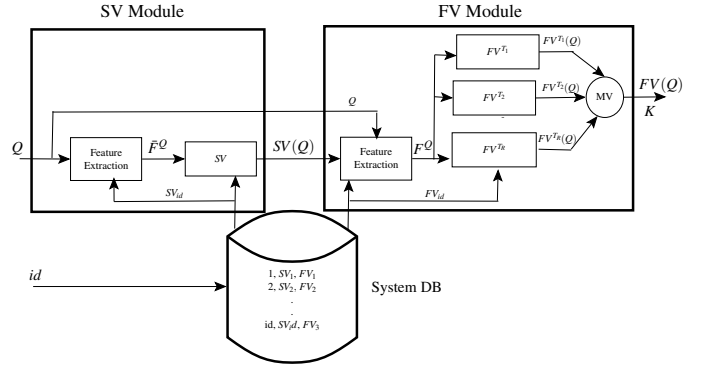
SV Module

FV Module

$Q$

Feature Extraction

$\bar{F}^Q$

$SV$

$SV(Q)$

$SV_{id}$

$Q$

Feature Extraction

$F^Q$

$FV^{T_1}$

$FV^{T_1}(Q)$

$FV^{T_2}$

$FV^{T_2}(Q)$

$FV^{T_R}$

$FV^{T_R}(Q)$

MV

$FV(Q)$

$K$

$FV_{id}$

$id$

1, $SV_1$, $FV_1$
2, $SV_2$, $FV_2$
.
.
id, $SV_id$, $FV_3$

System DB